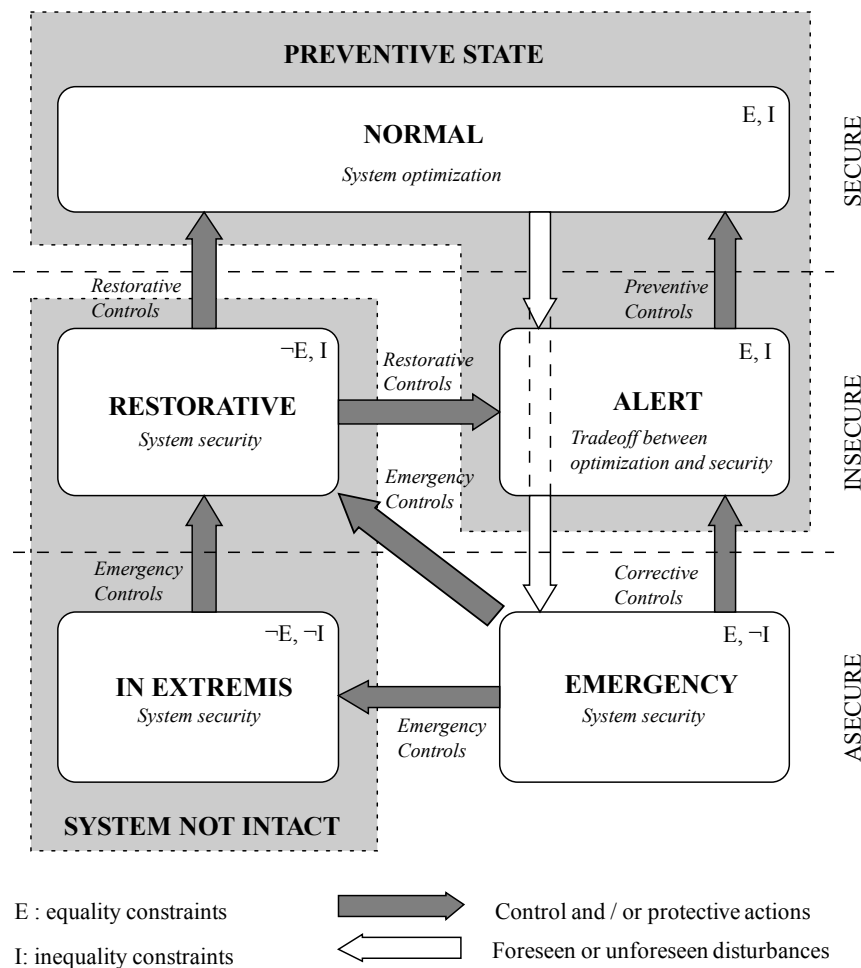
PREVENTIVE STATE

NORMAL
System optimization
E, I

SECURE

Restorative Controls

Preventive Controls

RESTORATIVE
System security
¬E, I

Restorative Controls

ALERT
Tradeoff between optimization and security
E, I

INSECURE

Emergency Controls

Emergency Controls

Corrective Controls

IN EXTREMIS
System security
¬E, ¬I

EMERGENCY
System security
E, ¬I

ASECURE

Emergency Controls

SYSTEM NOT INTACT

E : equality constraints

I: inequality constraints

Control and / or protective actions

Foreseen or unforeseen disturbances